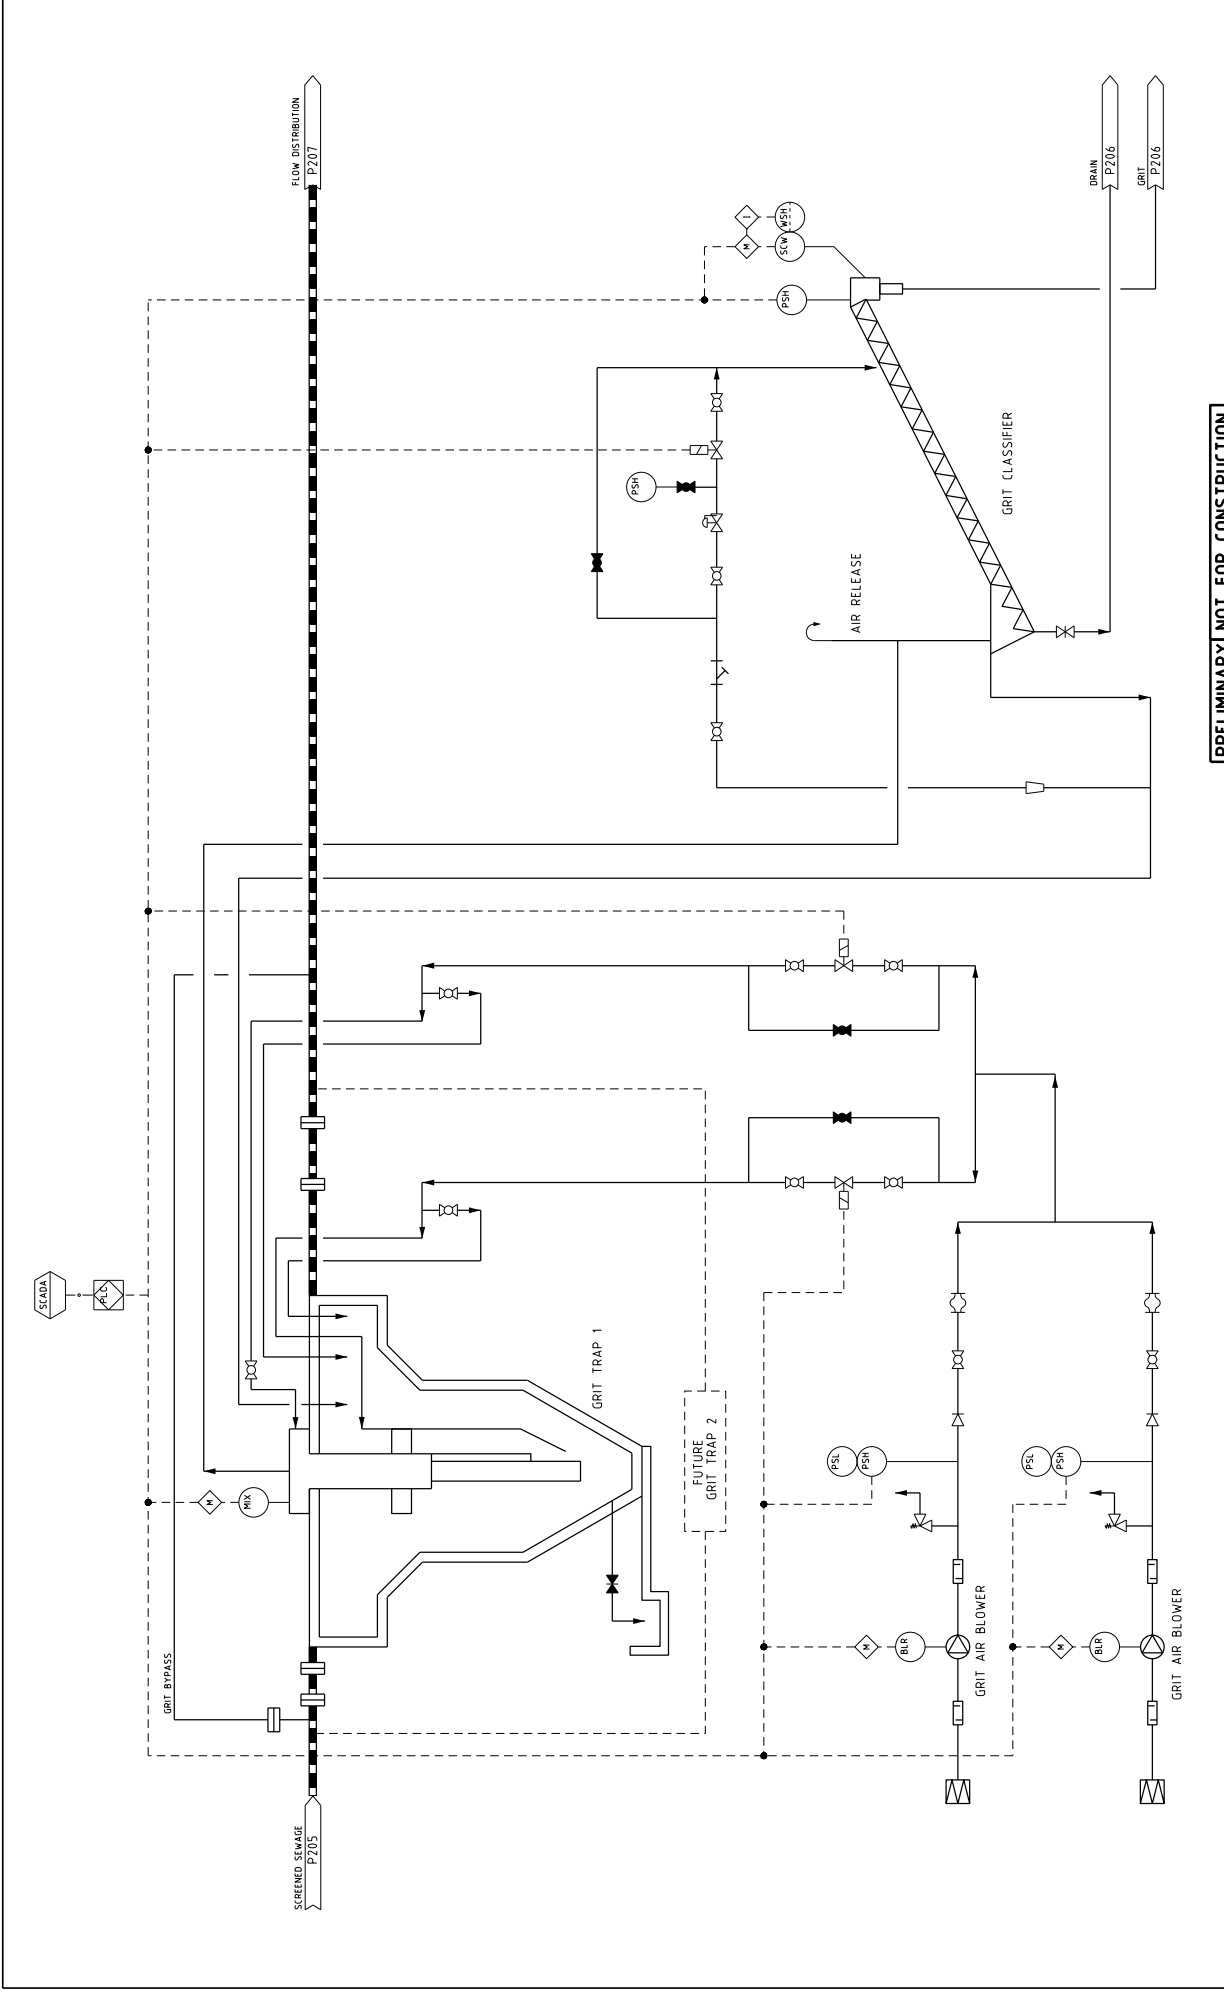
SCREENED SEWAGE
P205

FLOW DISTRIBUTION
P207

DRAIN
P206

GRIT
P206

SCADA

PLC

GRIT BYPASS

M

MIX

GRIT TRAP 1

FUTURE
GRIT TRAP 2

PSL

PSH

BLR

GRIT AIR BLOWER

PSL

PSH

BLR

GRIT AIR BLOWER

AIR RELEASE

PSH

GRIT CLASSIFIER

PSH

M

I

SCW

WSH

PRELIMINARY NOT FOR CONSTRUCTION